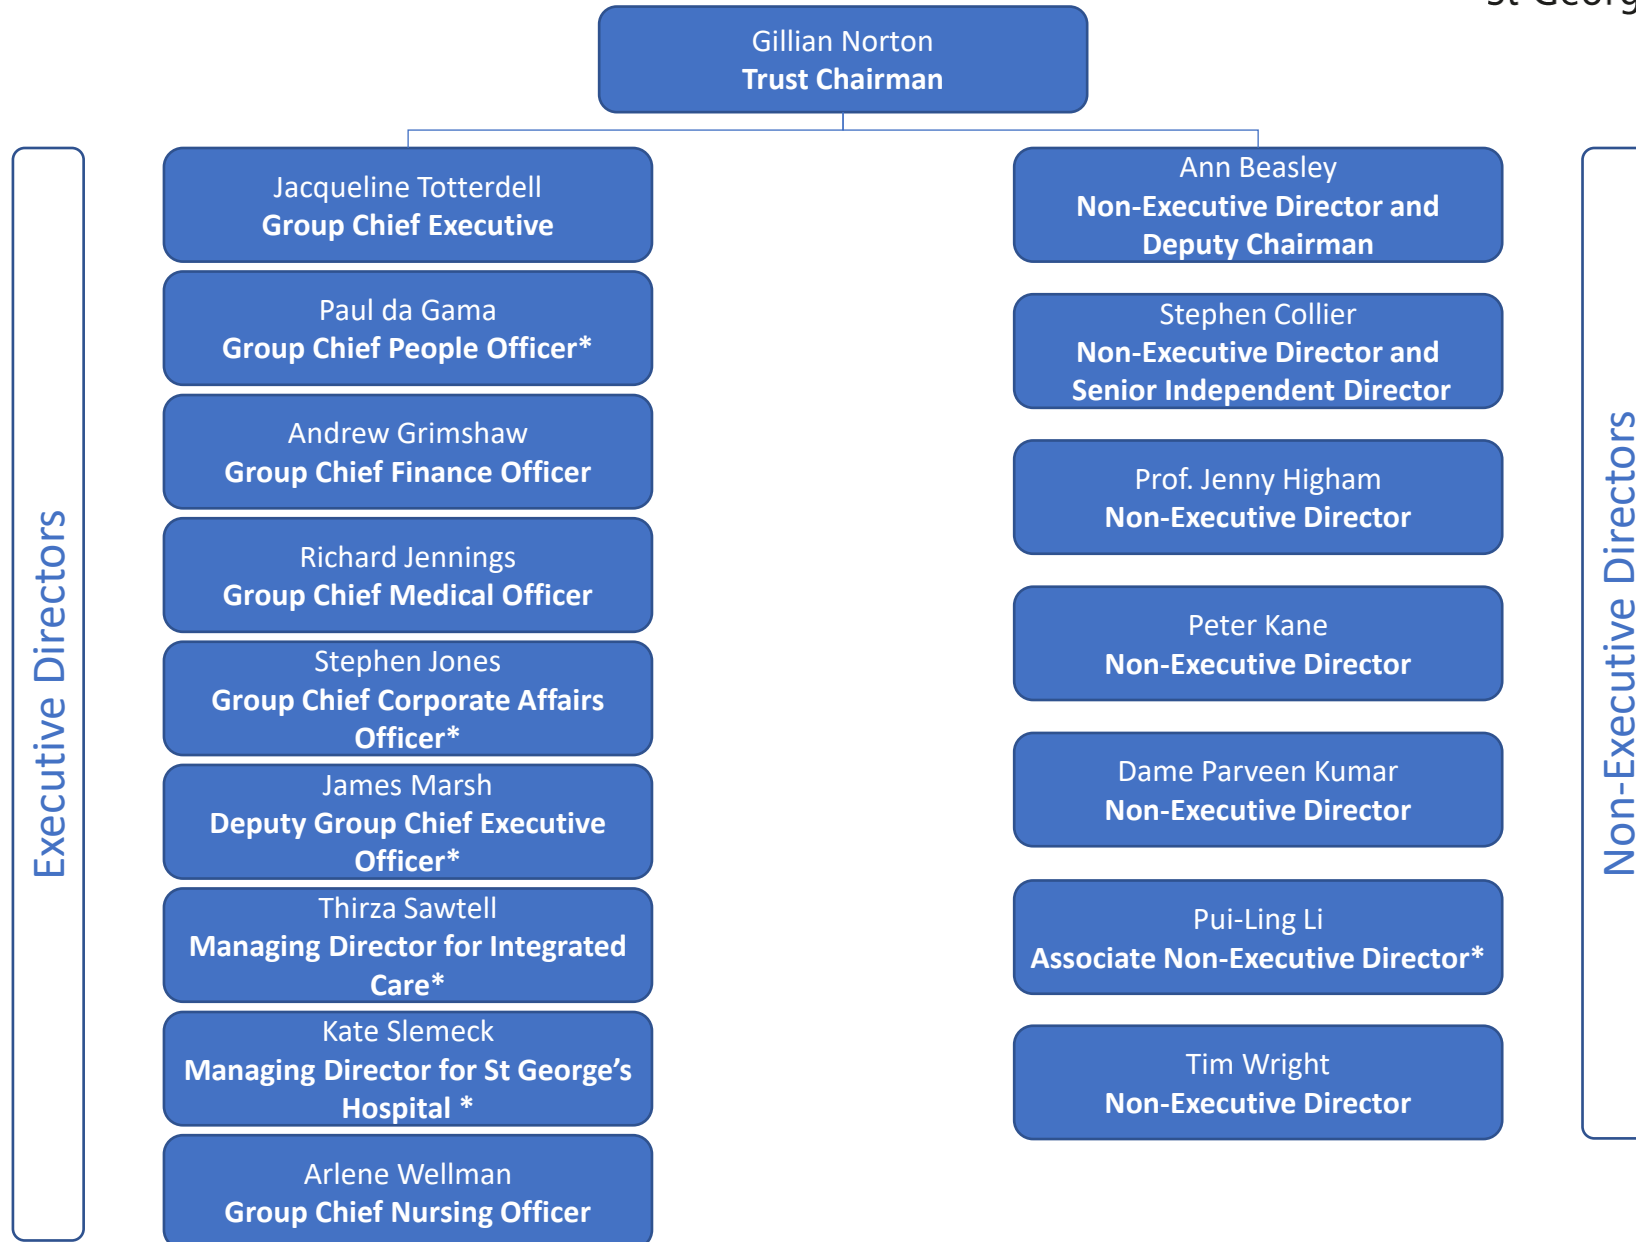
St Georg

Gillian Norton
Trust Chairman

Executive Directors

Jacqueline Totterdell
Group Chief Executive

Paul da Gama
Group Chief People Officer*

Andrew Grimshaw
Group Chief Finance Officer

Richard Jennings
Group Chief Medical Officer

Stephen Jones
Group Chief Corporate Affairs Officer*

James Marsh
Deputy Group Chief Executive Officer*

Thirza Sawtell
Managing Director for Integrated Care*

Kate Slemeck
Managing Director for St George's Hospital *

Arlene Wellman
Group Chief Nursing Officer

Ann Beasley
Non-Executive Director and Deputy Chairman

Stephen Collier
Non-Executive Director and Senior Independent Director

Prof. Jenny Higham
Non-Executive Director

Peter Kane
Non-Executive Director

Dame Parveen Kumar
Non-Executive Director

Pui-Ling Li
Associate Non-Executive Director*

Tim Wright
Non-Executive Director

Non-Executive Directors